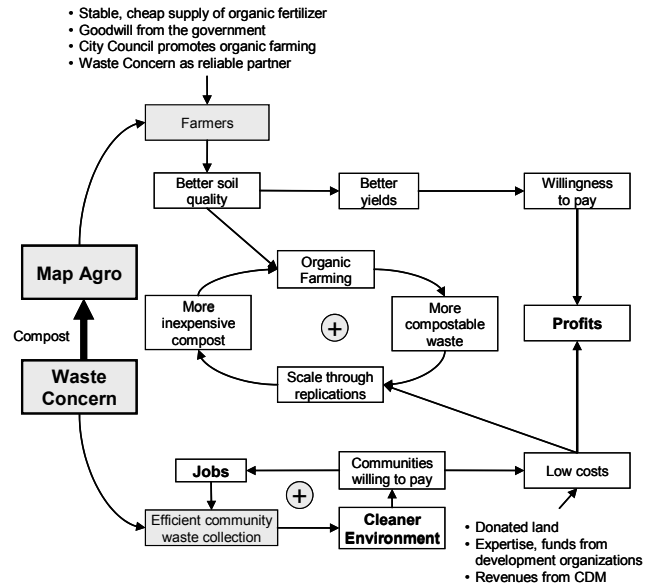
• Stable, cheap supply of organic fertilizer
• Goodwill from the government
• City Council promotes organic farming
• Waste Concern as reliable partner

Farmers

Better soil quality

Better yields

Willingness to pay

Map Agro

Organic Farming

More inexpensive compost

+

More compostable waste

Profits

Compost

Waste Concern

Scale through replications

Jobs

Communities willing to pay

Low costs

+

Efficient community waste collection

Cleaner Environment

• Donated land
• Expertise, funds from development organizations
• Revenues from CDM